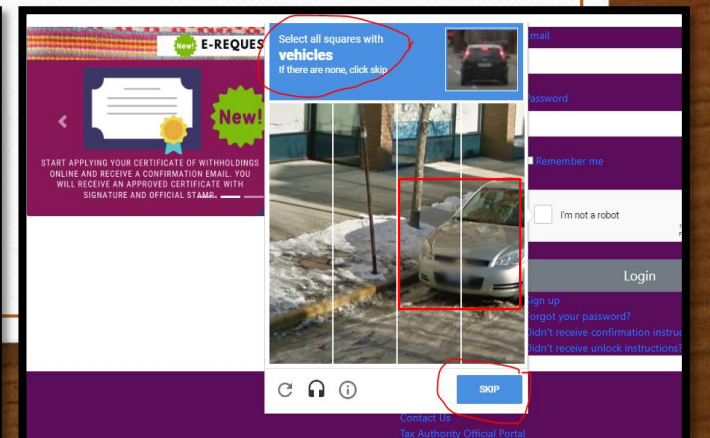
New! E-REQUES

New!

START APPLYING YOUR CERTIFICATE OF WITHHOLDINGS ONLINE AND RECEIVE A CONFIRMATION EMAIL. YOU WILL RECEIVE AN APPROVED CERTIFICATE WITH SIGNATURE AND OFFICIAL STAMP.

Select all squares with
vehicles
If there are none, click skip

SKIP

mail

assword

Remember me

I'm not a robot

Login

ign up
orgot your password?
Didn't receive confirmation instru
Didn't receive unlock instructions?

Contact Us
Tax Authority Official Portal